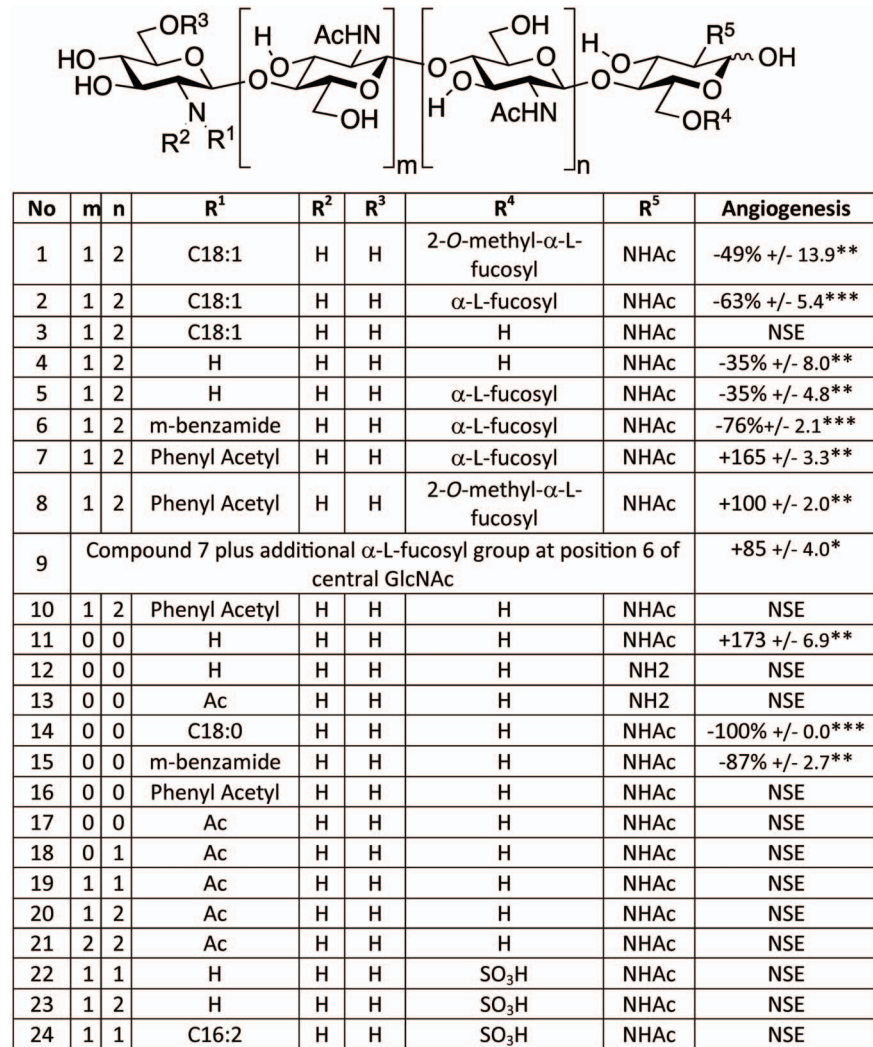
$OR^3$ HO HO N $R^2$ $R^1$ O H O AcHN O OH m O OH H O AcHN n H O $R^5$ OH O $OR^4$

| No | m | n | $R^1$ | $R^2$ | $R^3$ | $R^4$ | $R^5$ | Angiogenesis |
|---|---|---|---|---|---|---|---|---|
| 1 | 1 | 2 | C18:1 | H | H | 2-*O*-methyl-$\alpha$-L-fucosyl | NHAc | -49% +/- 13.9** |
| 2 | 1 | 2 | C18:1 | H | H | $\alpha$-L-fucosyl | NHAc | -63% +/- 5.4*** |
| 3 | 1 | 2 | C18:1 | H | H | H | NHAc | NSE |
| 4 | 1 | 2 | H | H | H | H | NHAc | -35% +/- 8.0** |
| 5 | 1 | 2 | H | H | H | $\alpha$-L-fucosyl | NHAc | -35% +/- 4.8** |
| 6 | 1 | 2 | m-benzamide | H | H | $\alpha$-L-fucosyl | NHAc | -76%+/- 2.1*** |
| 7 | 1 | 2 | Phenyl Acetyl | H | H | $\alpha$-L-fucosyl | NHAc | +165 +/- 3.3** |
| 8 | 1 | 2 | Phenyl Acetyl | H | H | 2-*O*-methyl-$\alpha$-L-fucosyl | NHAc | +100 +/- 2.0** |
| 9 | Compound 7 plus additional $\alpha$-L-fucosyl group at position 6 of central GlcNAc | | | | | | | +85 +/- 4.0* |
| 10 | 1 | 2 | Phenyl Acetyl | H | H | H | NHAc | NSE |
| 11 | 0 | 0 | H | H | H | H | NHAc | +173 +/- 6.9** |
| 12 | 0 | 0 | H | H | H | H | NH2 | NSE |
| 13 | 0 | 0 | Ac | H | H | H | NH2 | NSE |
| 14 | 0 | 0 | C18:0 | H | H | H | NHAc | -100% +/- 0.0*** |
| 15 | 0 | 0 | m-benzamide | H | H | H | NHAc | -87% +/- 2.7** |
| 16 | 0 | 0 | Phenyl Acetyl | H | H | H | NHAc | NSE |
| 17 | 0 | 0 | Ac | H | H | H | NHAc | NSE |
| 18 | 0 | 1 | Ac | H | H | H | NHAc | NSE |
| 19 | 1 | 1 | Ac | H | H | H | NHAc | NSE |
| 20 | 1 | 2 | Ac | H | H | H | NHAc | NSE |
| 21 | 2 | 2 | Ac | H | H | H | NHAc | NSE |
| 22 | 1 | 1 | H | H | H | $SO_3H$ | NHAc | NSE |
| 23 | 1 | 2 | H | H | H | $SO_3H$ | NHAc | NSE |
| 24 | 1 | 1 | C16:2 | H | H | $SO_3H$ | NHAc | NSE |